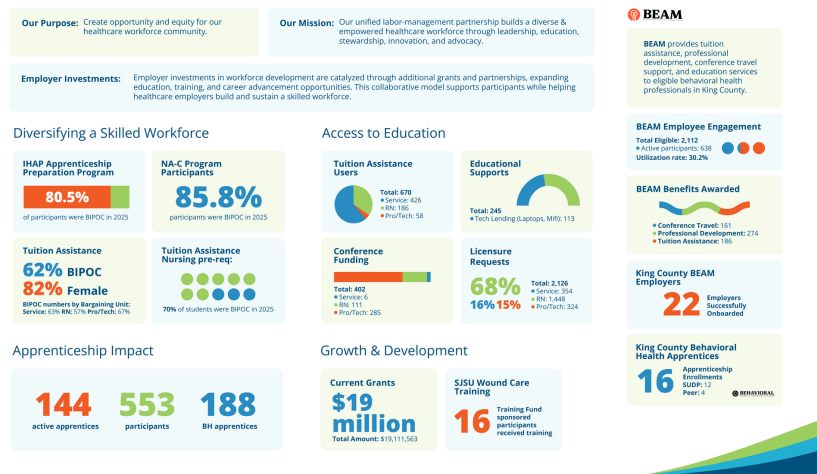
Our Purpose: Create opportunity and equity for our healthcare workforce community.

Our Mission: Our unified labor-management partnership builds a diverse & empowered healthcare workforce through leadership, education, stewardship, innovation, and advocacy.

Employer Investments: Employer investments in workforce development are catalyzed through additional grants and partnerships, expanding education, training, and career advancement opportunities. This collaborative model supports participants while helping healthcare employers build and sustain a skilled workforce.

Diversifying a Skilled Workforce

IHAP Apprenticeship Preparation Program

80.5%

of participants were BIPOC in 2025

NA-C Program Participants

85.8%

participants were BIPOC in 2025

Tuition Assistance

62% BIPOC

82% Female

BIPOC numbers by Bargaining Unit: Service: 63% RN: 57% Pro/Tech: 67%

Tuition Assistance Nursing pre-req:

70% of students were BIPOC in 2025

Access to Education

Tuition Assistance Users

Total: 670
• Service: 426
• RN: 186
• Pro/Tech: 58

Educational Supports

Total: 245
• Tech Lending (Laptops, Mifi): 113

Conference Funding

Total: 402
• Service: 6
• RN: 111
• Pro/Tech: 285

Licensure Requests

68%

16% 15%

Total: 2,126
• Service: 354
• RN: 1,448
• Pro/Tech: 324

Apprenticeship Impact

144
active apprentices

553
participants

188
BH apprentices

Growth & Development

Current Grants

$19 million

Total Amount: $19,111,563

SJSU Wound Care Training

16

Training Fund sponsored participants received training

BEAM

BEAM provides tuition assistance, professional development, conference travel support, and education services to eligible behavioral health professionals in King County.

BEAM Employee Engagement

Total Eligible: 2,112
• Active participants: 638
Utilization rate: 30.2%

BEAM Benefits Awarded

• Conference Travel: 161
• Professional Development: 274
• Tuition Assistance: 186

King County BEAM Employers

22

Employers Successfully Onboarded

King County Behavioral Health Apprentices

16

Apprenticeship Enrollments
SUDP: 12
Peer: 4

BEHAVIORAL